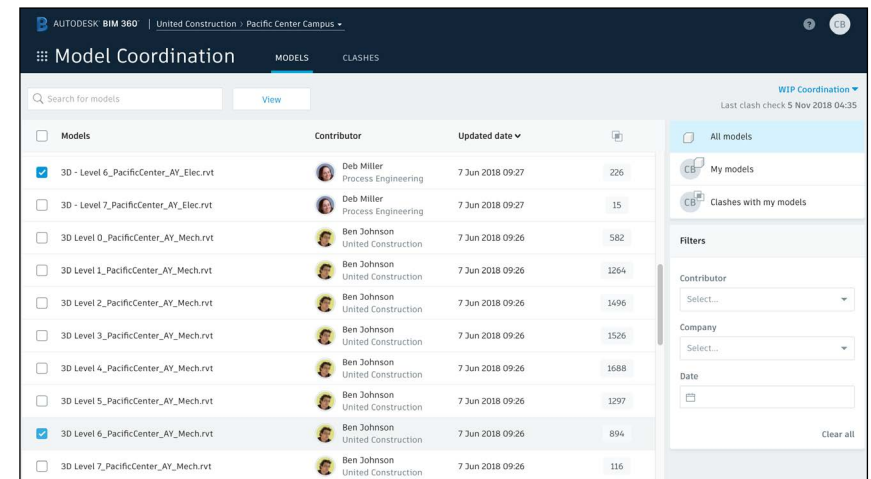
AUTODESK BIM 360 | United Construction > Pacific Center Campus

CB

Model Coordination MODELS CLASHES

Search for models

View

WIP Coordination
Last clash check 5 Nov 2018 04:35

| Models | Contributor | Updated date | |
|---|---|---|---|
| 3D - Level 6_PacificCenter_AY_Elec.rvt | Deb Miller Process Engineering | 7 Jun 2018 09:27 | 226 |
| 3D - Level 7_PacificCenter_AY_Elec.rvt | Deb Miller Process Engineering | 7 Jun 2018 09:27 | 15 |
| 3D Level 0_PacificCenter_AY_Mech.rvt | Ben Johnson United Construction | 7 Jun 2018 09:26 | 582 |
| 3D Level 1_PacificCenter_AY_Mech.rvt | Ben Johnson United Construction | 7 Jun 2018 09:26 | 1264 |
| 3D Level 2_PacificCenter_AY_Mech.rvt | Ben Johnson United Construction | 7 Jun 2018 09:26 | 1496 |
| 3D Level 3_PacificCenter_AY_Mech.rvt | Ben Johnson United Construction | 7 Jun 2018 09:26 | 1526 |
| 3D Level 4_PacificCenter_AY_Mech.rvt | Ben Johnson United Construction | 7 Jun 2018 09:26 | 1688 |
| 3D Level 5_PacificCenter_AY_Mech.rvt | Ben Johnson United Construction | 7 Jun 2018 09:26 | 1297 |
| 3D Level 6_PacificCenter_AY_Mech.rvt | Ben Johnson United Construction | 7 Jun 2018 09:26 | 894 |
| 3D Level 7_PacificCenter_AY_Mech.rvt | Ben Johnson United Construction | 7 Jun 2018 09:26 | 116 |

All models

CB My models

CB Clashes with my models

Filters

Contributor
Select...

Company
Select...

Date

Clear all